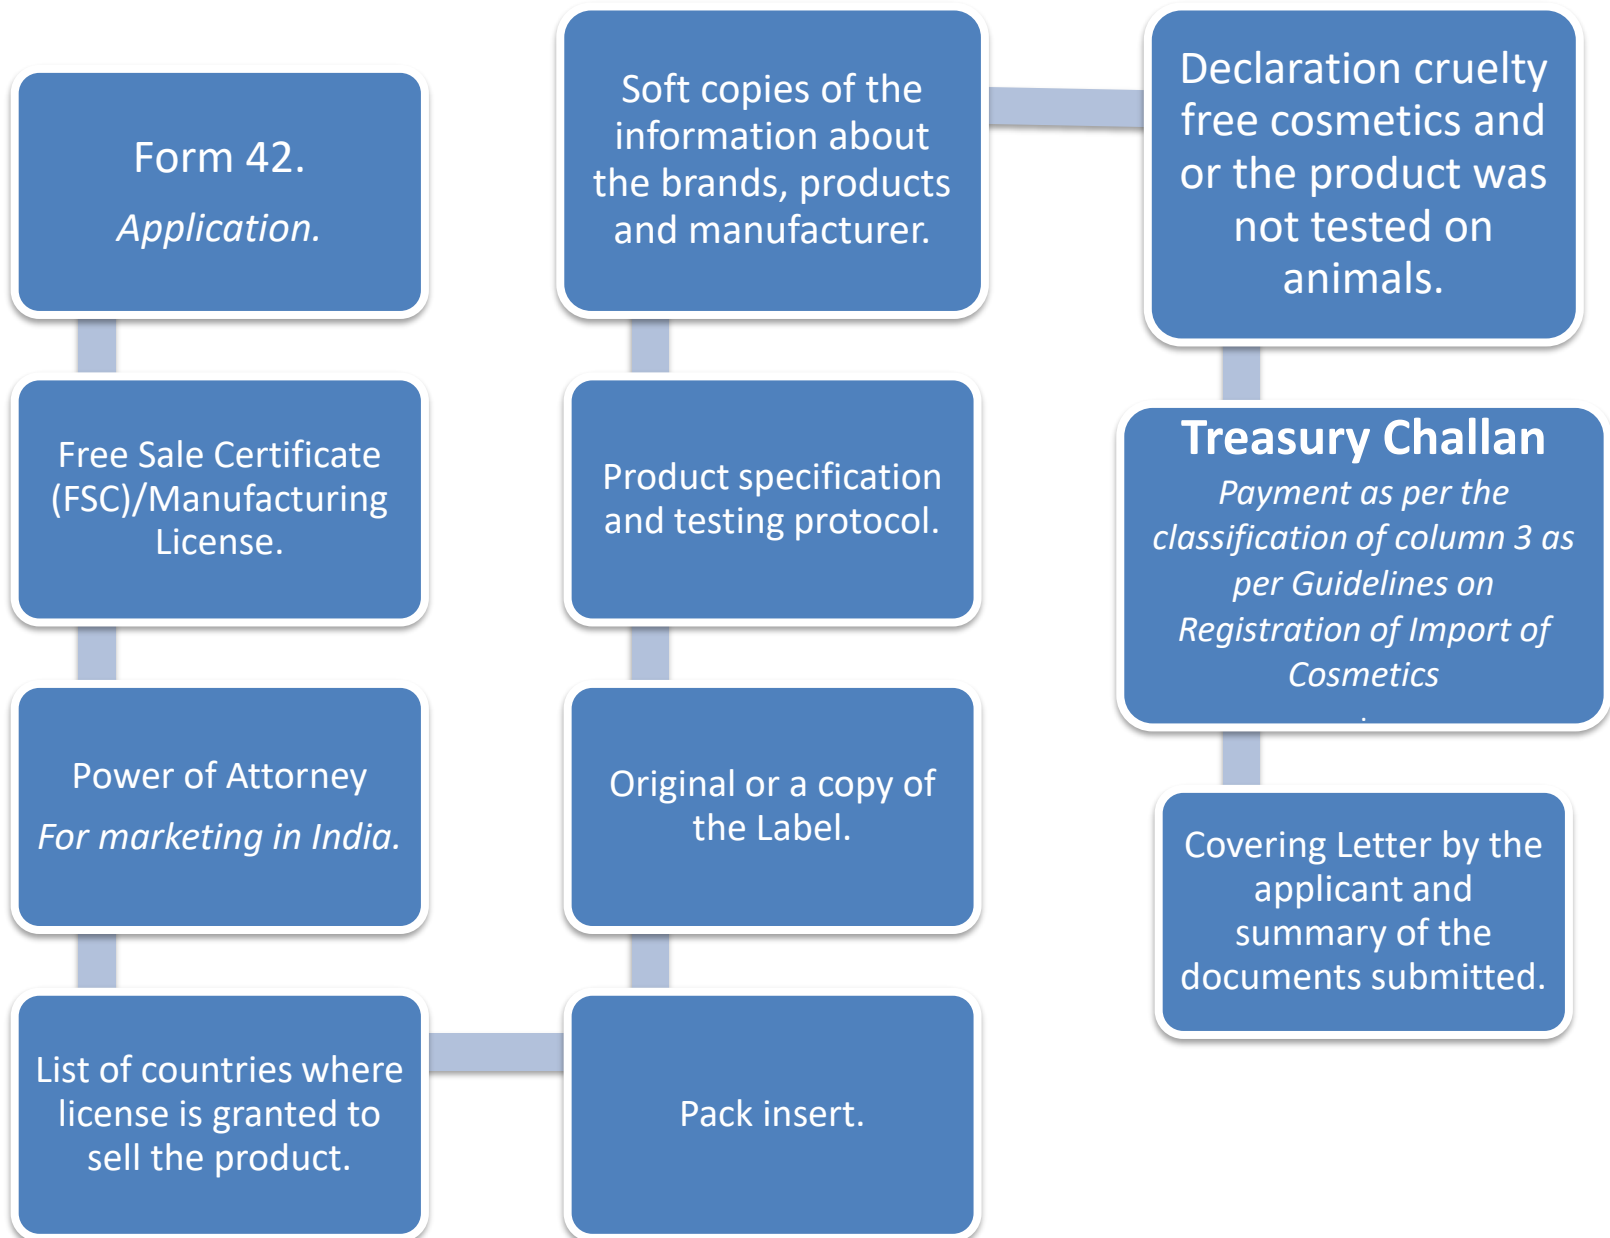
Form 42.

*Application.*

Free Sale Certificate (FSC)/Manufacturing License.

Power of Attorney

*For marketing in India.*

List of countries where license is granted to sell the product.

Pack insert.

Original or a copy of the Label.

Product specification and testing protocol.

Soft copies of the information about the brands, products and manufacturer.

Declaration cruelty free cosmetics and or the product was not tested on animals.

**Treasury Challan**

*Payment as per the classification of column 3 as per Guidelines on Registration of Import of Cosmetics*

Covering Letter by the applicant and summary of the documents submitted.